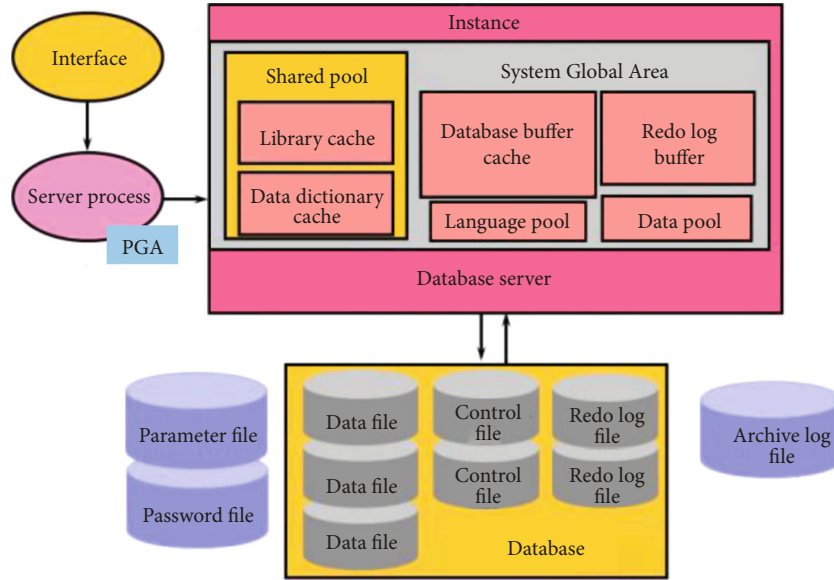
Interface

Server process

PGA

Instance

Shared pool

Library cache

Data dictionary cache

System Global Area

Database buffer cache

Redo log buffer

Language pool

Data pool

Database server

Parameter file

Password file

Data file

Data file

Data file

Control file

Control file

Redo log file

Redo log file

Database

Archive log file